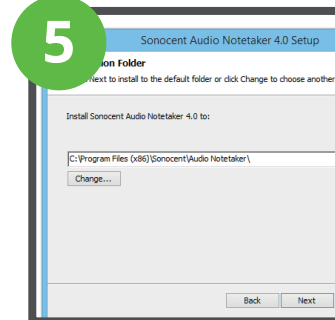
5

Sonocent Audio Notetaker 4.0 Setup

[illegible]ion Folder

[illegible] Next to install to the default folder or click Change to choose another

Install Sonocent Audio Notetaker 4.0 to:

C:\Program Files (x86)\Sonocent\Audio Notetaker\

Change...

Back

Next